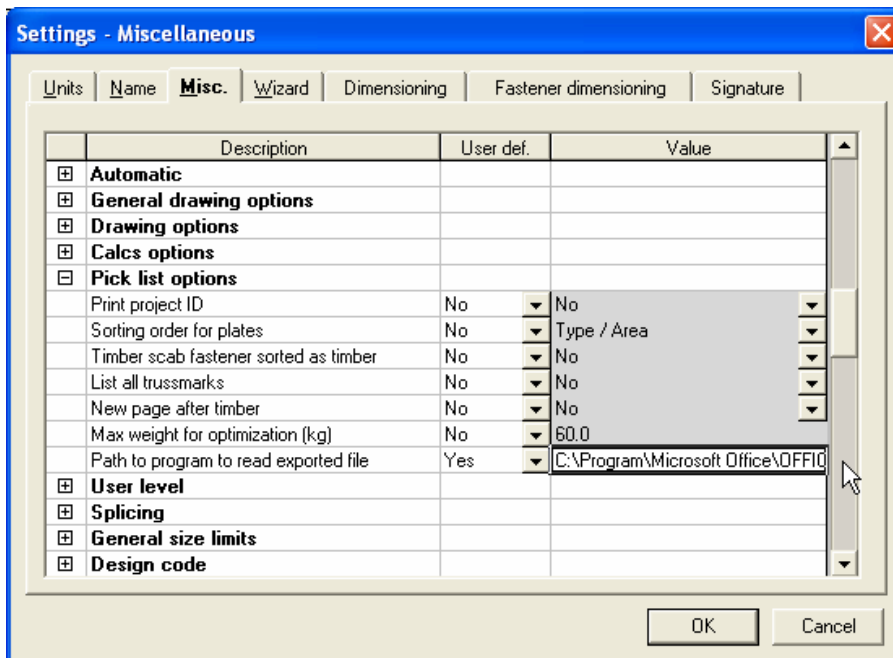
Settings - Miscellaneous

Units | Name | Misc. | Wizard | Dimensioning | Fastener dimensioning | Signature

| | Description | User def. | Value |
|---|---|---|---|
| ⊞ | Automatic | | |
| ⊞ | General drawing options | | |
| ⊞ | Drawing options | | |
| ⊞ | Calcs options | | |
| ⊟ | Pick list options | | |
| | Print project ID | No | No |
| | Sorting order for plates | No | Type / Area |
| | Timber scab fastener sorted as timber | No | No |
| | List all trussmarks | No | No |
| | New page after timber | No | No |
| | Max weight for optimization (kg) | No | 60.0 |
| | Path to program to read exported file | Yes | C:\Program\Microsoft Office\OFFIO |
| ⊞ | User level | | |
| ⊞ | Splicing | | |
| ⊞ | General size limits | | |
| ⊞ | Design code | | |

OK | Cancel